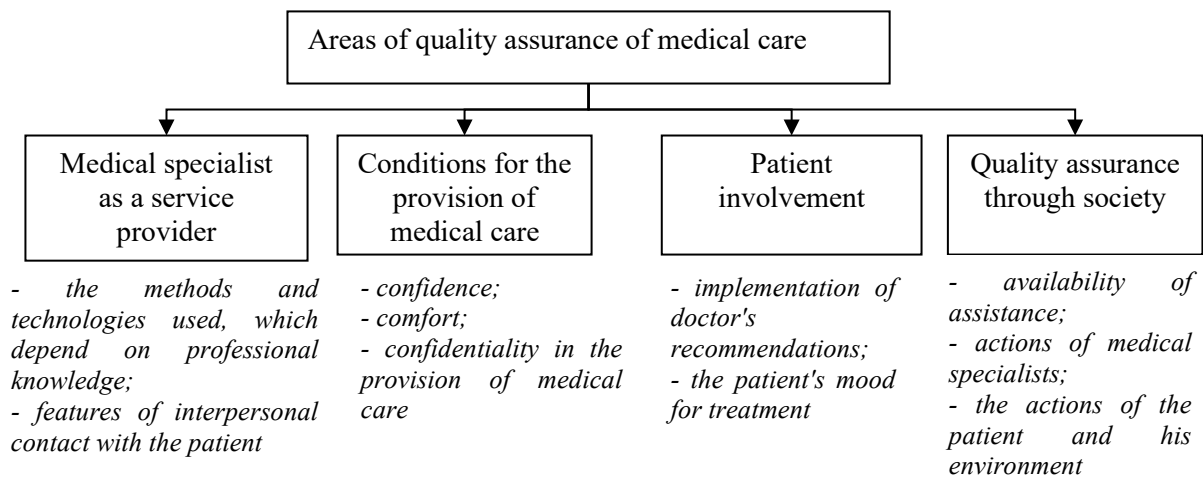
Areas of quality assurance of medical care

Medical specialist as a service provider

- the methods and technologies used, which depend on professional knowledge;
- features of interpersonal contact with the patient

Conditions for the provision of medical care

- confidence;
- comfort;
- confidentiality in the provision of medical care

Patient involvement

- implementation of doctor's recommendations;
- the patient's mood for treatment

Quality assurance through society

- availability of assistance;
- actions of medical specialists;
- the actions of the patient and his environment